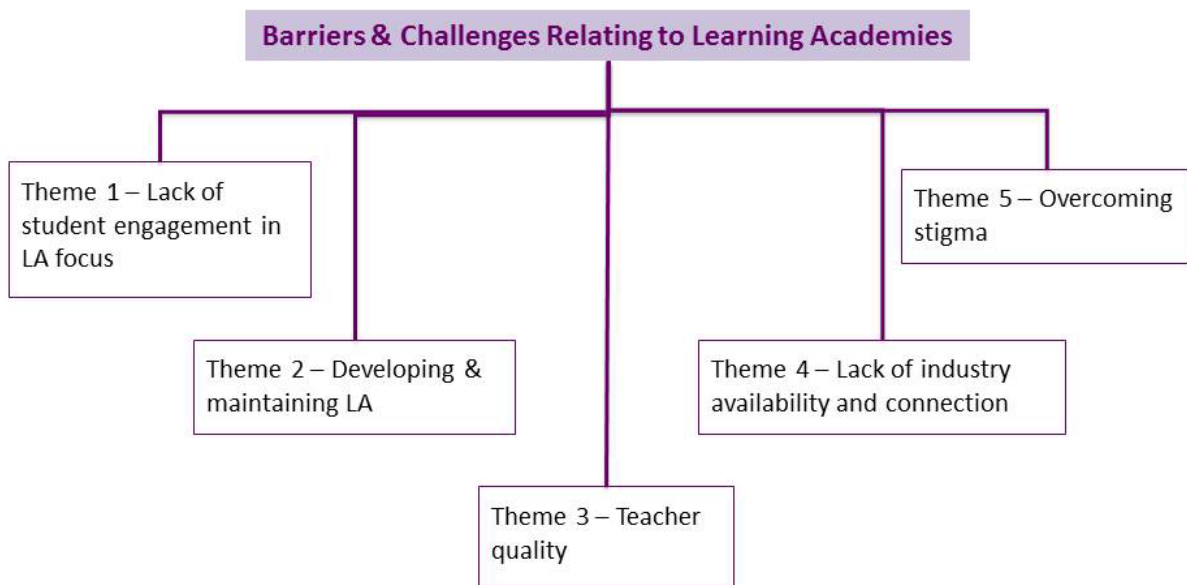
Barriers & Challenges Relating to Learning Academies

Theme 1 – Lack of student engagement in LA focus

Theme 2 – Developing & maintaining LA

Theme 3 – Teacher quality

Theme 4 – Lack of industry availability and connection

Theme 5 – Overcoming stigma